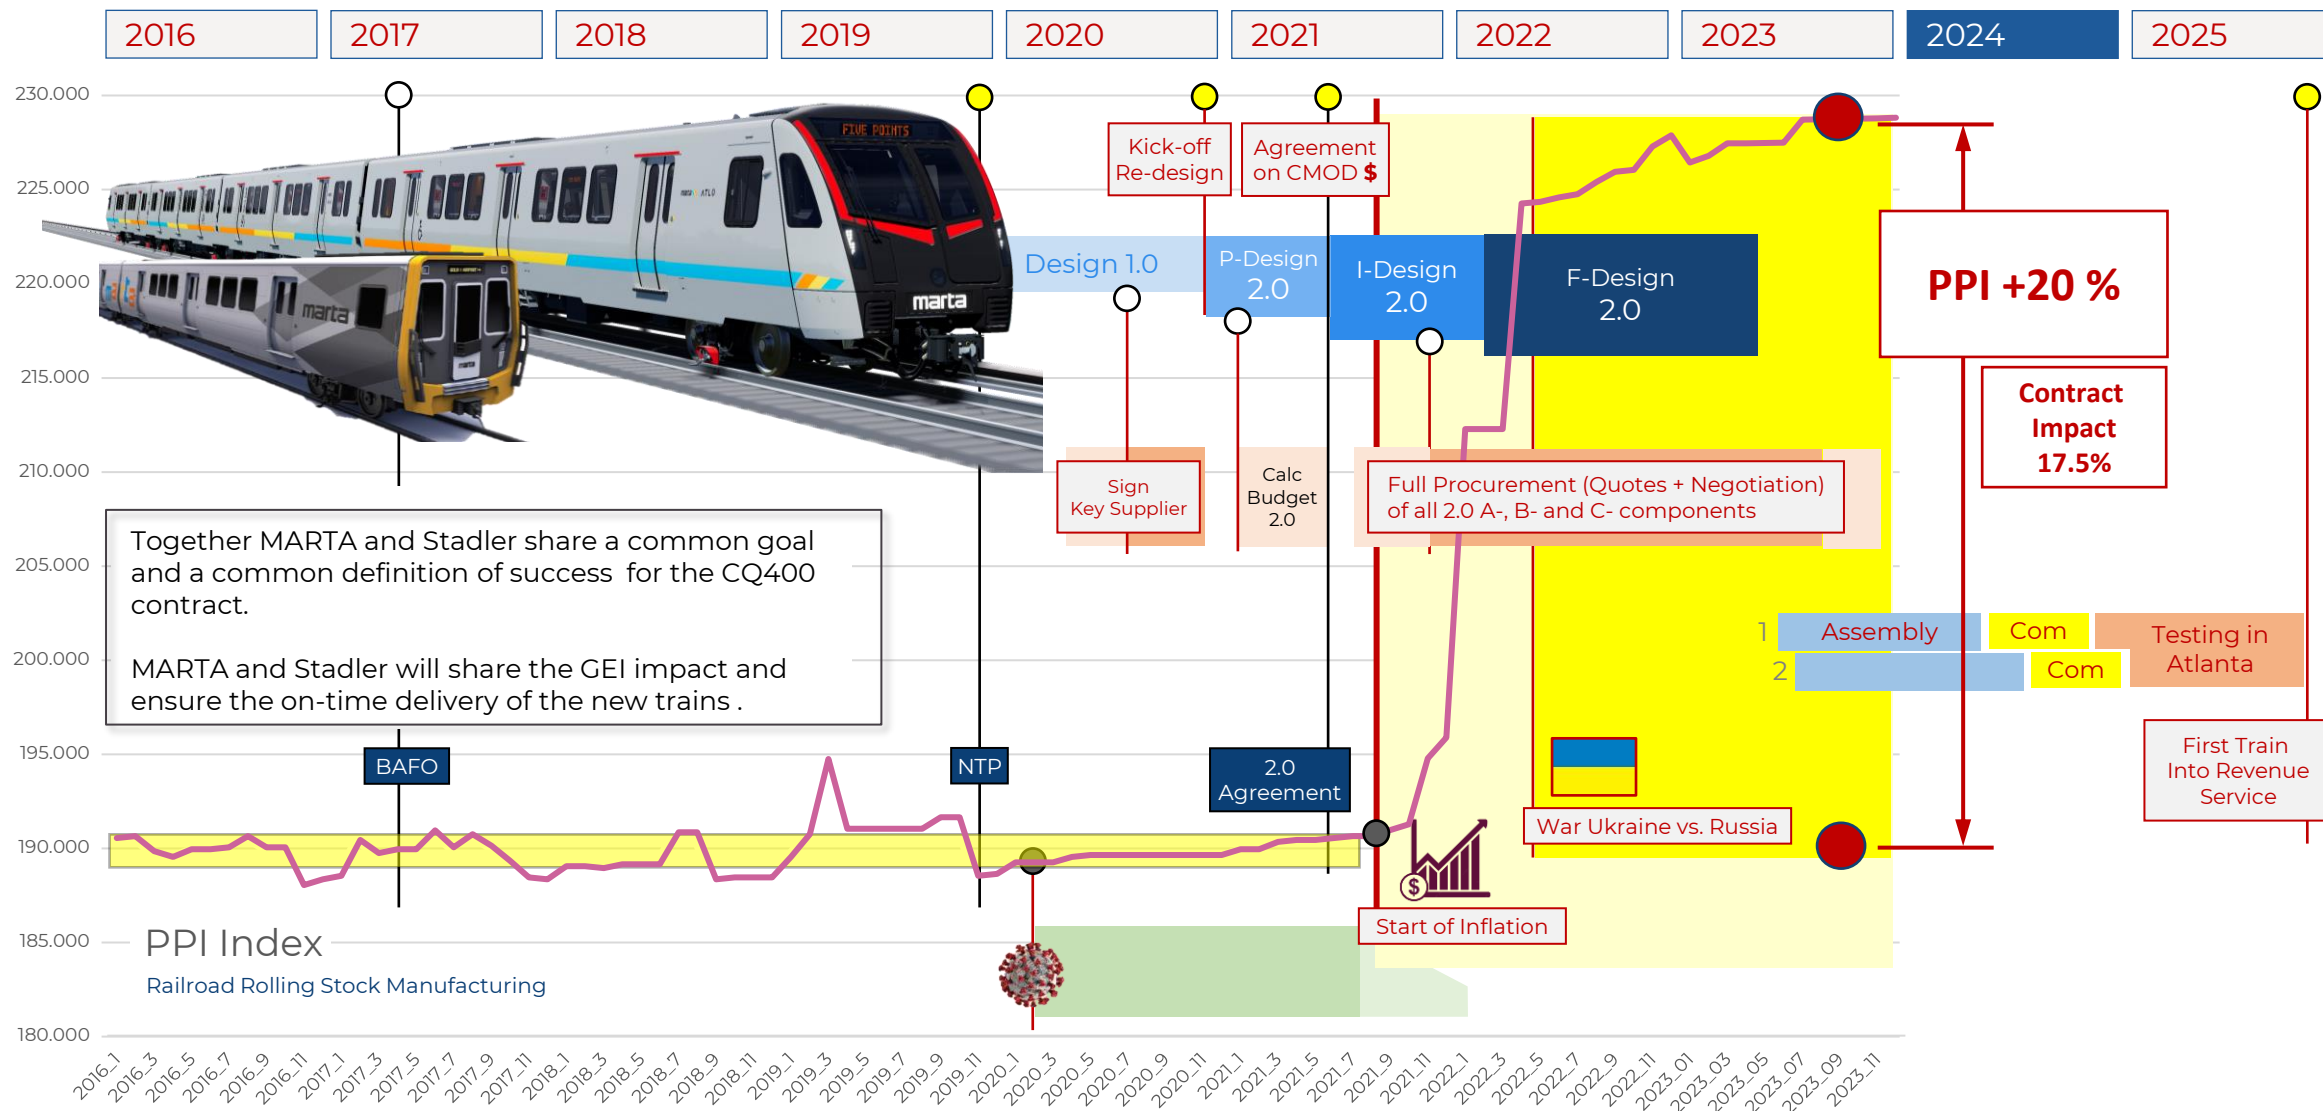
2016 2017 2018 2019 2020 2021 2022 2023 2024 2025

230.000
225.000
220.000
215.000
210.000
205.000
200.000
195.000
190.000
185.000
180.000

FIVE POINTS
marta
marta

Kick-off Re-design

Agreement on CMOD $

Design 1.0

P-Design 2.0

I-Design 2.0

F-Design 2.0

PPI +20 %

Contract Impact 17.5%

Sign Key Supplier

Calc Budget 2.0

Full Procurement (Quotes + Negotiation) of all 2.0 A-, B- and C- components

Together MARTA and Stadler share a common goal and a common definition of success for the CQ400 contract.

MARTA and Stadler will share the GEI impact and ensure the on-time delivery of the new trains .

1 Assembly Com Testing in Atlanta
2 Com

BAFO

NTP

2.0 Agreement

First Train Into Revenue Service

War Ukraine vs. Russia

Start of Inflation

PPI Index
Railroad Rolling Stock Manufacturing

2016_1 2016_3 2016_5 2016_7 2016_9 2016_11 2017_1 2017_3 2017_5 2017_7 2017_9 2017_11 2018_1 2018_3 2018_5 2018_7 2018_9 2018_11 2019_1 2019_3 2019_5 2019_7 2019_9 2019_11 2020_1 2020_3 2020_5 2020_7 2020_9 2020_11 2021_1 2021_3 2021_5 2021_7 2021_9 2021_11 2022_1 2022_3 2022_5 2022_7 2022_9 2022_11 2023_01 2023_03 2023_05 2023_07 2023_09 2023_11